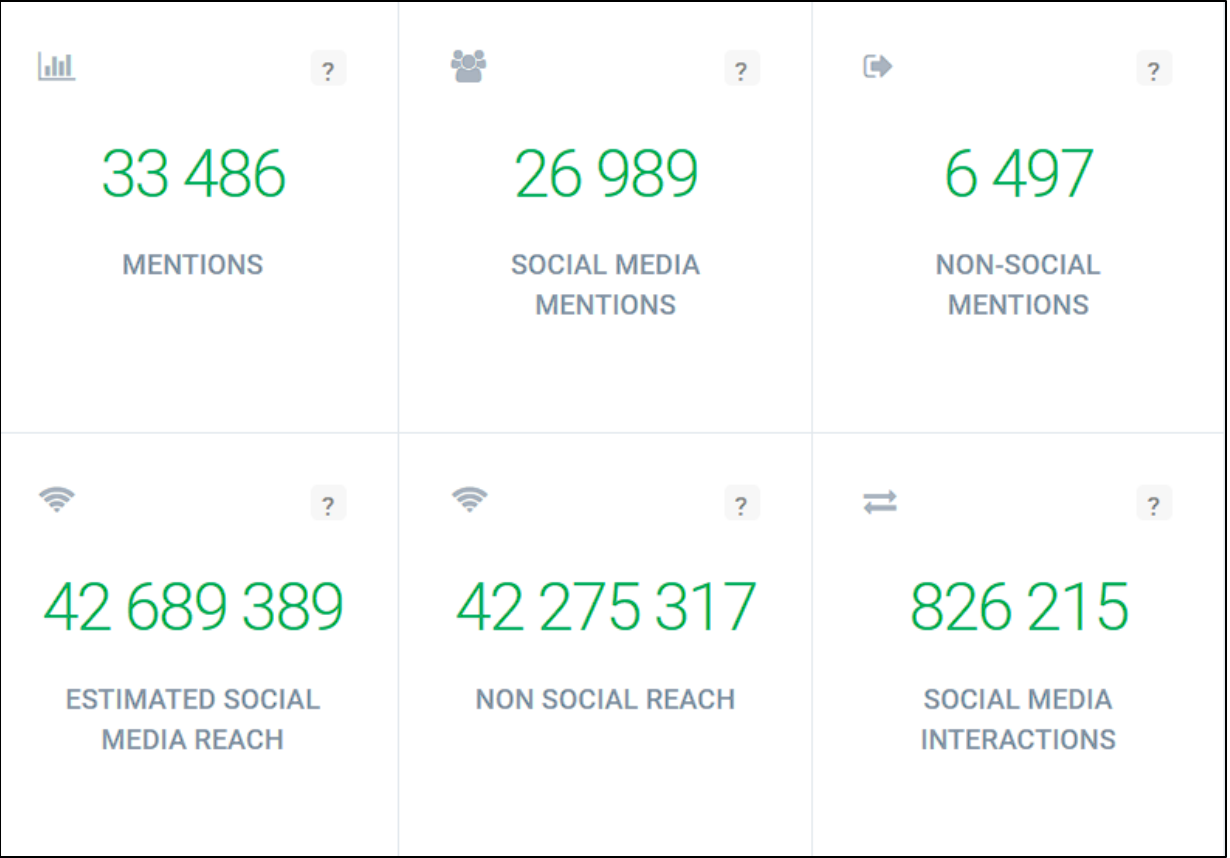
?

33 486

MENTIONS

?

26 989

SOCIAL MEDIA MENTIONS

?

6 497

NON-SOCIAL MENTIONS

?

42 689 389

ESTIMATED SOCIAL MEDIA REACH

?

42 275 317

NON SOCIAL REACH

?

826 215

SOCIAL MEDIA INTERACTIONS